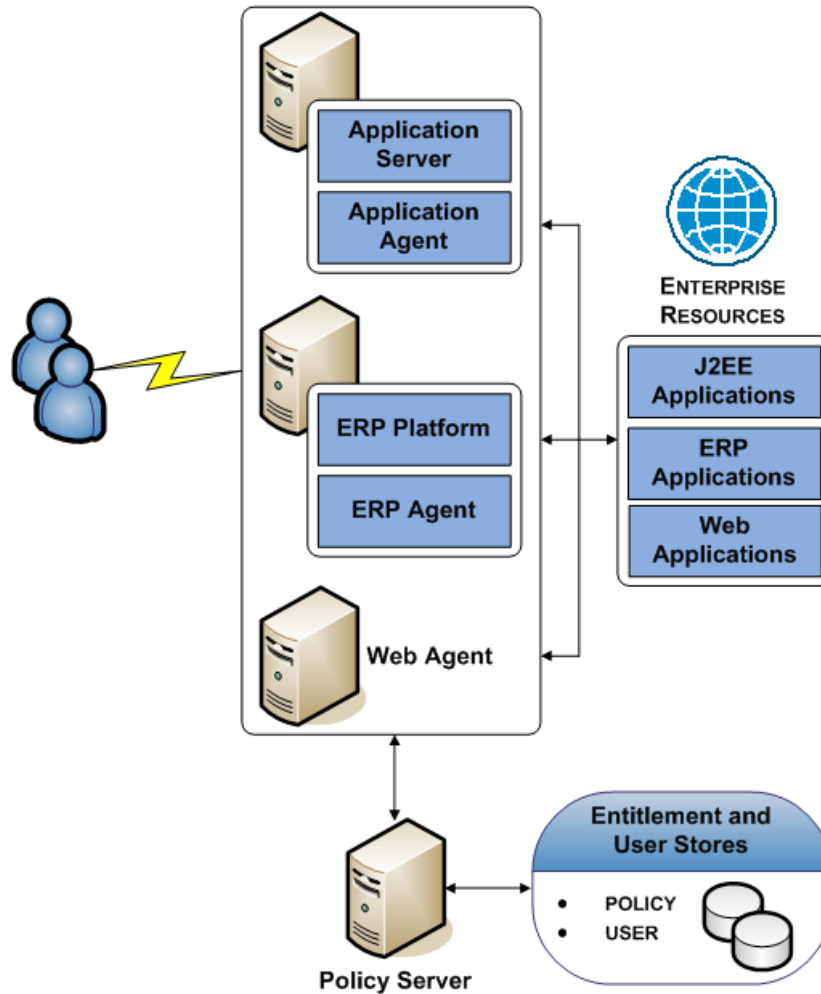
Application Server

Application Agent

ERP Platform

ERP Agent

Web Agent

Enterprise Resources

J2EE Applications

ERP Applications

Web Applications

Policy Server

Entitlement and User Stores

• POLICY
• USER